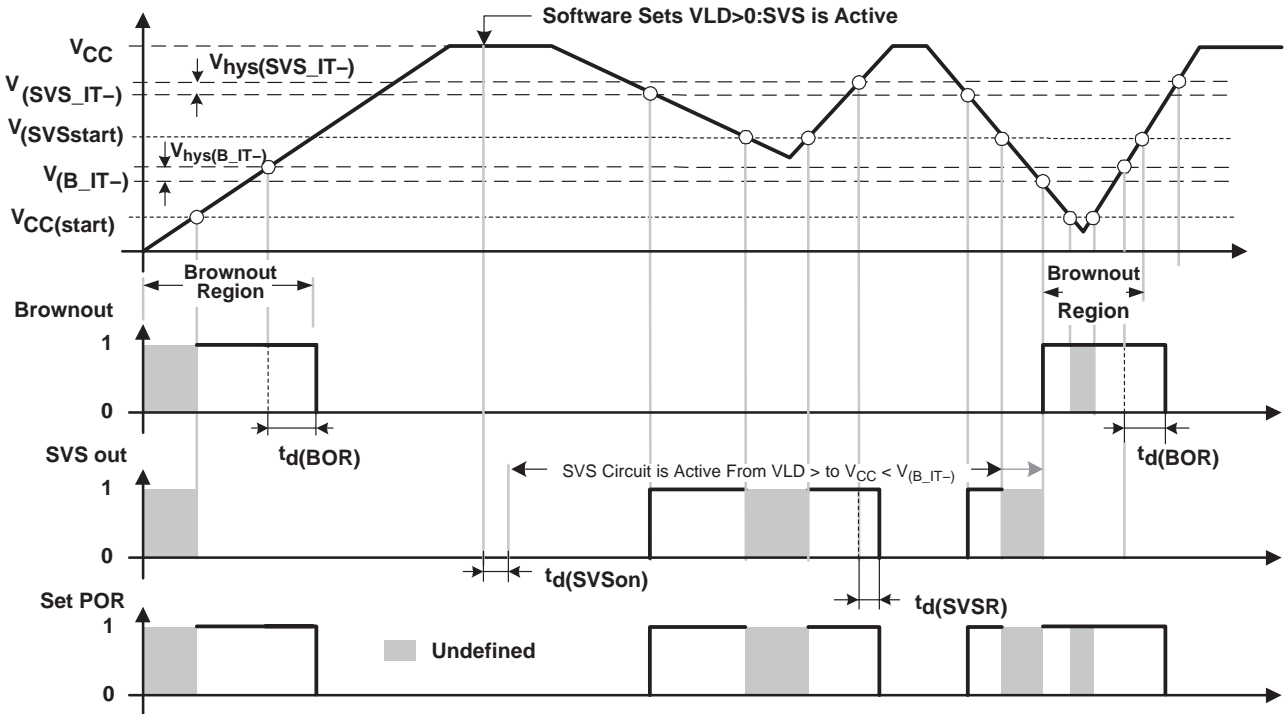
Software Sets VLD>0:SVS is Active

$V_{CC}$

$V_{hys(SVS\_IT-)}$

$V_{(SVS\_IT-)}$

$V_{(SVSstart)}$

$V_{hys(B\_IT-)}$

$V_{(B\_IT-)}$

$V_{CC(start)}$

Brownout Region

Brownout Region

Brownout

1

0

$t_{d(BOR)}$

$t_{d(BOR)}$

SVS out

SVS Circuit is Active From VLD > to $V_{CC}$ < $V_{(B\_IT-)}$

1

0

$t_{d(SVSon)}$

$t_{d(SVSR)}$

Set POR

1

0

Undefined